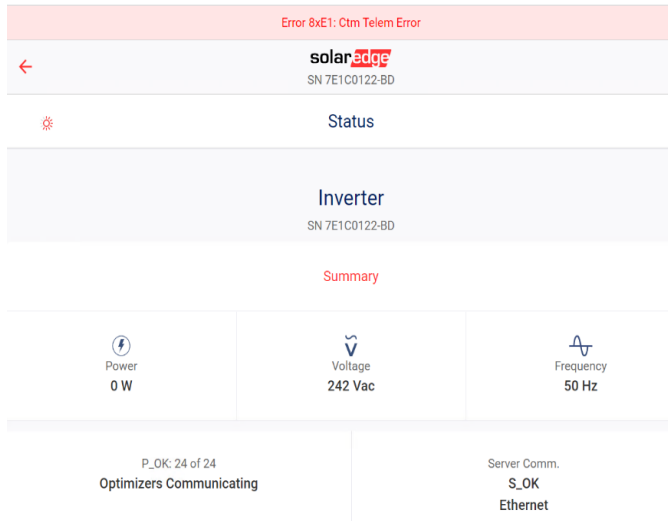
Error 8xE1: Ctm Telem Error

solaredge
SN 7E1C0122-BD

Status

Inverter
SN 7E1C0122-BD

Summary

| Power | Voltage | Frequency |
|---|---|---|
| 0 W | 242 Vac | 50 Hz |

P_OK: 24 of 24
Optimizers Communicating

Server Comm.
S_OK
Ethernet